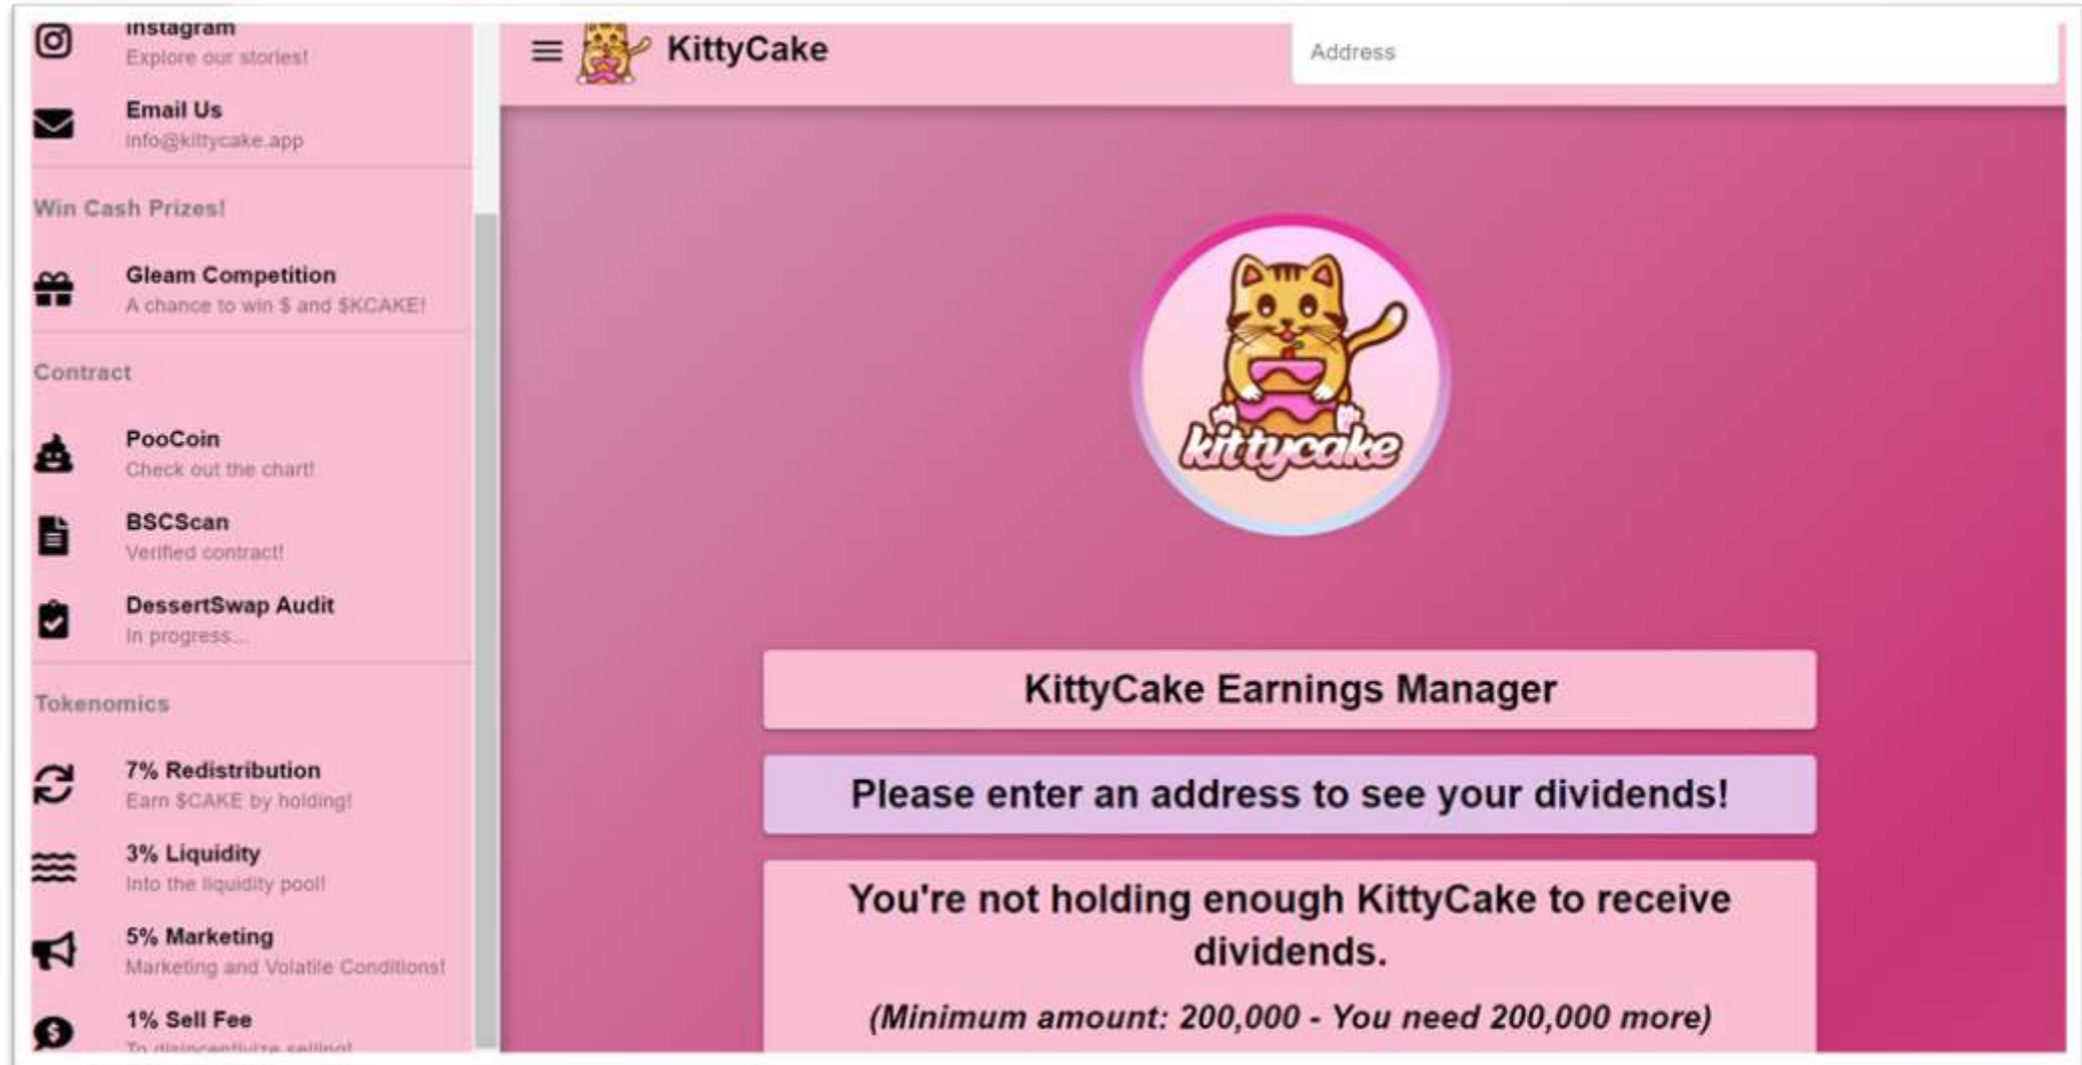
Instagram
Explore our stories!

Email Us
info@kittycake.app

Win Cash Prizes!

Gleam Competition
A chance to win $ and $KCAKE!

Contract

PooCoin
Check out the chart!

BSCScan
Verified contract!

DessertSwap Audit
In progress...

Tokenomics

7% Redistribution
Earn $CAKE by holding!

3% Liquidity
Into the liquidity pool!

5% Marketing
Marketing and Volatile Conditions!

1% Sell Fee
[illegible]

KittyCake

Address

kittycake

KittyCake Earnings Manager

Please enter an address to see your dividends!

You're not holding enough KittyCake to receive dividends.

(Minimum amount: 200,000 - You need 200,000 more)